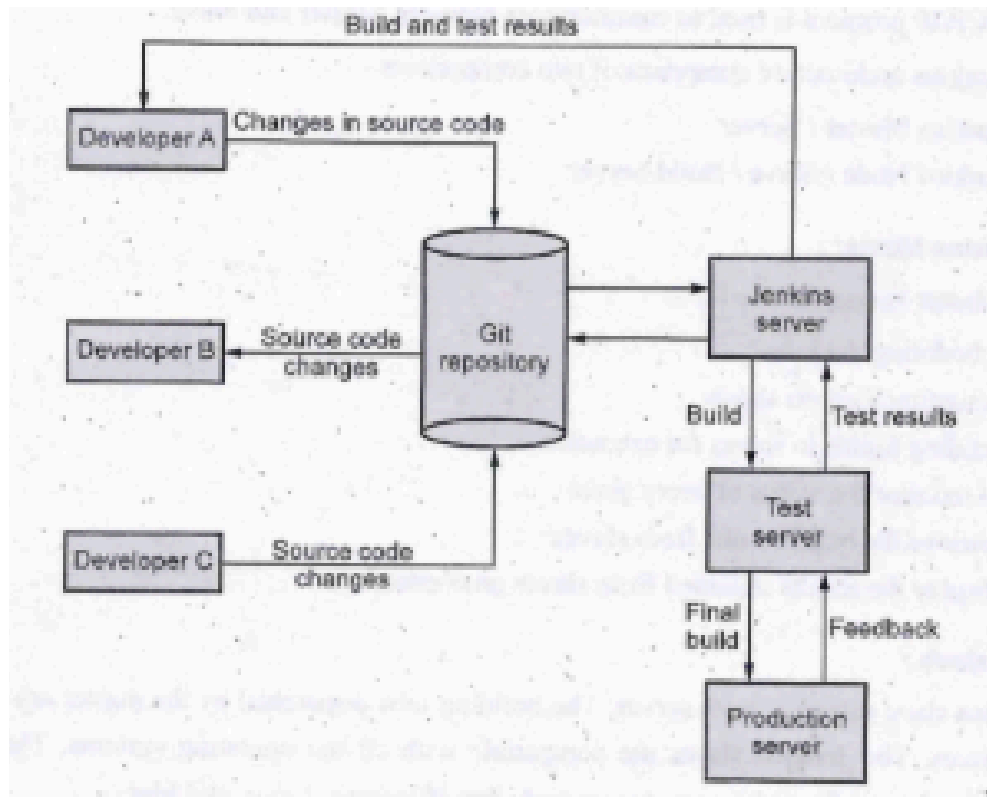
Build and test results

Developer A

Changes in source code

Git repository

Jenkins server

Developer B

Source code changes

Build

Test results

Test server

Developer C

Source code changes

Final build

Feedback

Production server